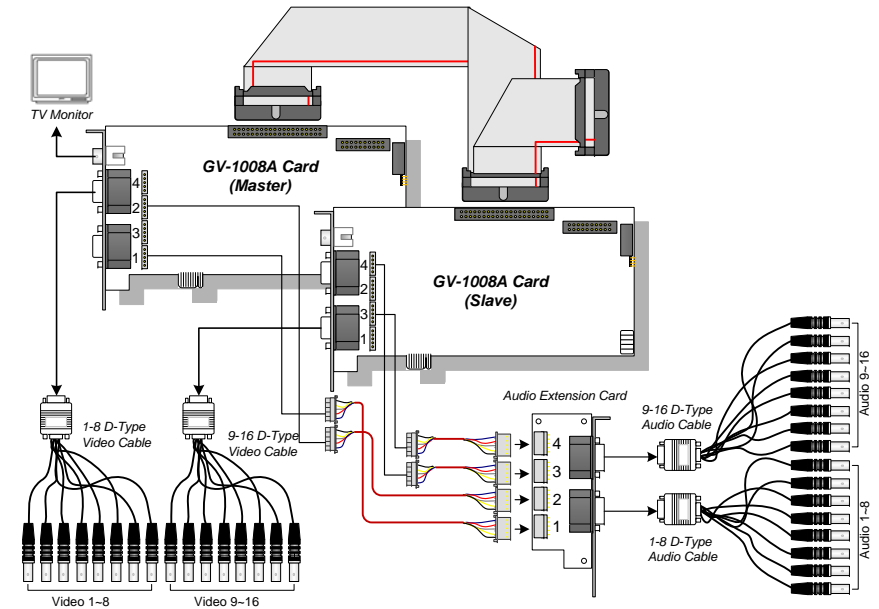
TV Monitor

GV-1008A Card (Master)

4
2
3
1

GV-1008A Card (Slave)

4
2
3
1

Audio Extension Card

1-8 D-Type Video Cable

9-16 D-Type Video Cable

9-16 D-Type Audio Cable

1-8 D-Type Audio Cable

4
3
2
1

Audio 9~16

Audio 1~8

Video 1~8

Video 9~16